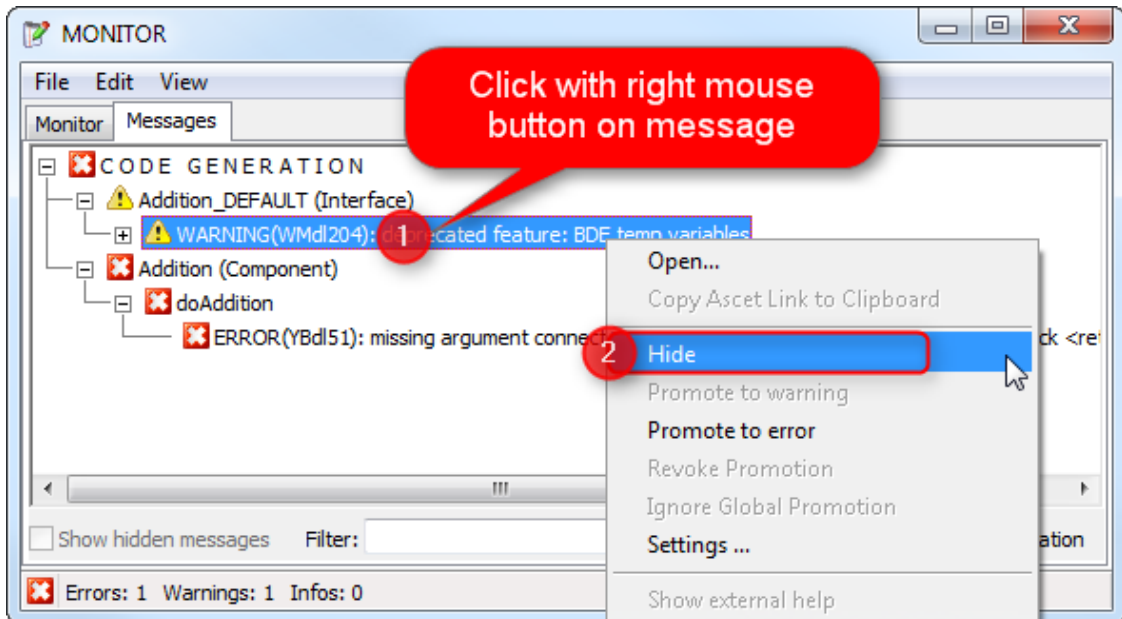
MONITOR

File Edit View

Monitor Messages

Click with right mouse button on message

CODE GENERATION
Addition_DEFAULT (Interface)
WARNING(WMdl204): d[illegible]ecated feature: BDE temp variables
1
Addition (Component)
doAddition
ERROR(YBdl51): missing argument connec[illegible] ck <re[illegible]

Open...
Copy Ascet Link to Clipboard
2
Hide
Promote to warning
Promote to error
Revoke Promotion
Ignore Global Promotion
Settings ...
Show external help

III

Show hidden messages Filter: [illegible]ation

Errors: 1 Warnings: 1 Infos: 0